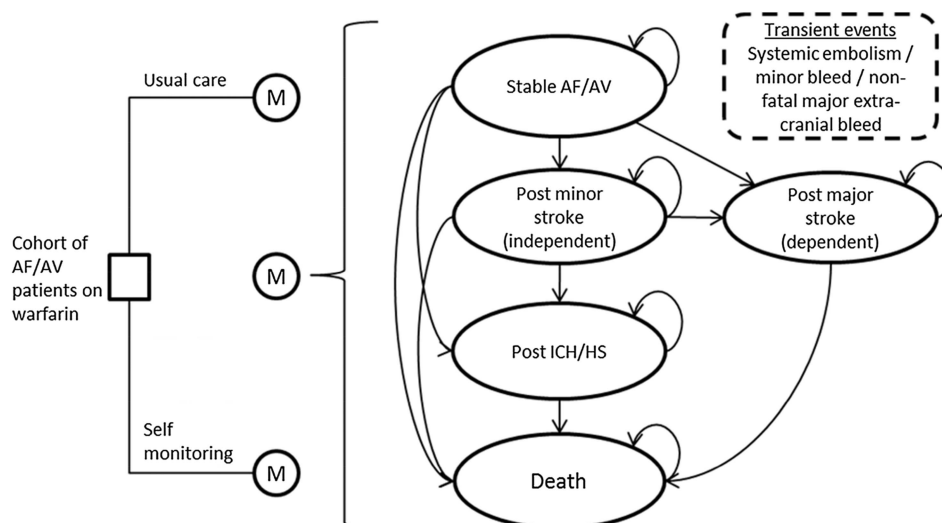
Usual care

M

Cohort of AF/AV patients on warfarin

M

Self monitoring

M

Stable AF/AV

Transient events
Systemic embolism / minor bleed / non-fatal major extra-cranial bleed

Post minor stroke (independent)

Post major stroke (dependent)

Post ICH/HS

Death